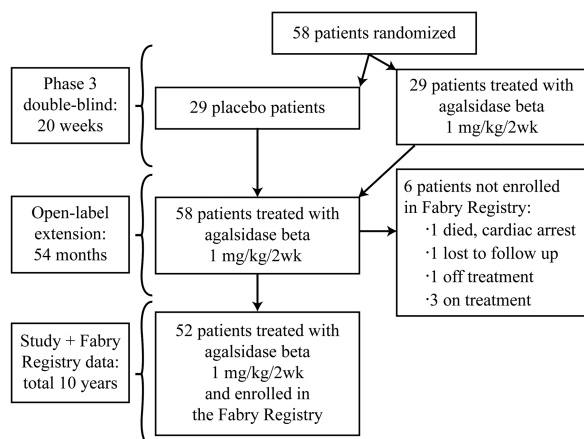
58 patients randomized

Phase 3 double-blind: 20 weeks

29 placebo patients

29 patients treated with agalsidase beta 1 mg/kg/2wk

Open-label extension: 54 months

58 patients treated with agalsidase beta 1 mg/kg/2wk

6 patients not enrolled in Fabry Registry:
·1 died, cardiac arrest
·1 lost to follow up
·1 off treatment
·3 on treatment

Study + Fabry Registry data: total 10 years

52 patients treated with agalsidase beta 1 mg/kg/2wk and enrolled in the Fabry Registry